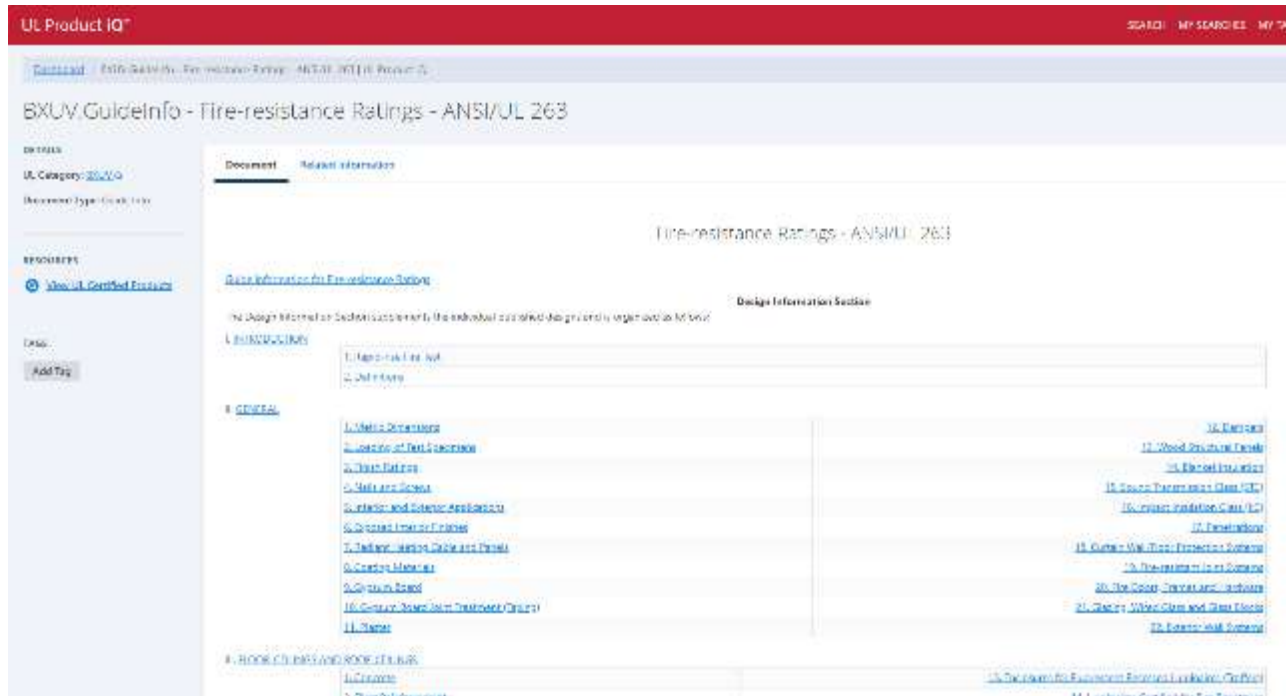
UL Product iQ™

SEARCH MY SEARCHES MY T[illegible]

Dashboard / BXUV.GuideInfo - Fire-resistance Ratings - ANSI/UL 263 | UL Product iQ

BXUV.GuideInfo - Fire-resistance Ratings - ANSI/UL 263

DETAILS

UL Category: BXUV

Document Type: Guide Info

RESOURCES

View UL Certified Products

TAGS

Add Tag

Document Related Information

Fire-resistance Ratings - ANSI/UL 263

Guide Information for Fire-resistance Ratings

Design Information Section

The Design Information Section supplements the individual published designs and is organized as follows:

I. INTRODUCTION

| 1. Rapid-rise Fire Test |
|---|
| 2. Definitions |

II. GENERAL

| | |
|---|---|
| 1. Metric Dimensions | 12. Dampers |
| 2. Loading of Test Specimens | 13. Wood Structural Panels |
| 3. Finish Ratings | 14. Blanket Insulation |
| 4. Nails and Screws | 15. Sound Transmission Class (STC) |
| 5. Interior and Exterior Applications | 16. Impact Insulation Class (IIC) |
| 6. Exposed Interior Finishes | 17. Penetrations |
| 7. Radiant Heating Cable and Panels | 18. Curtain Wall/Floor Protection Systems |
| 8. Coating Materials | 19. Fire-resistant Joint Systems |
| 9. Gypsum Board | 20. Fire Doors, Frames and Hardware |
| 10. Gypsum Board Joint Treatment (Taping) | 21. Glazing, Wired Glass and Glass Blocks |
| 11. Plaster | 22. Exterior Wall Systems |

III. FLOOR-CEILINGS AND ROOF-CEILINGS

| | |
|---|---|
| 1. Concrete | 15. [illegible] |
| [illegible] | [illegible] |